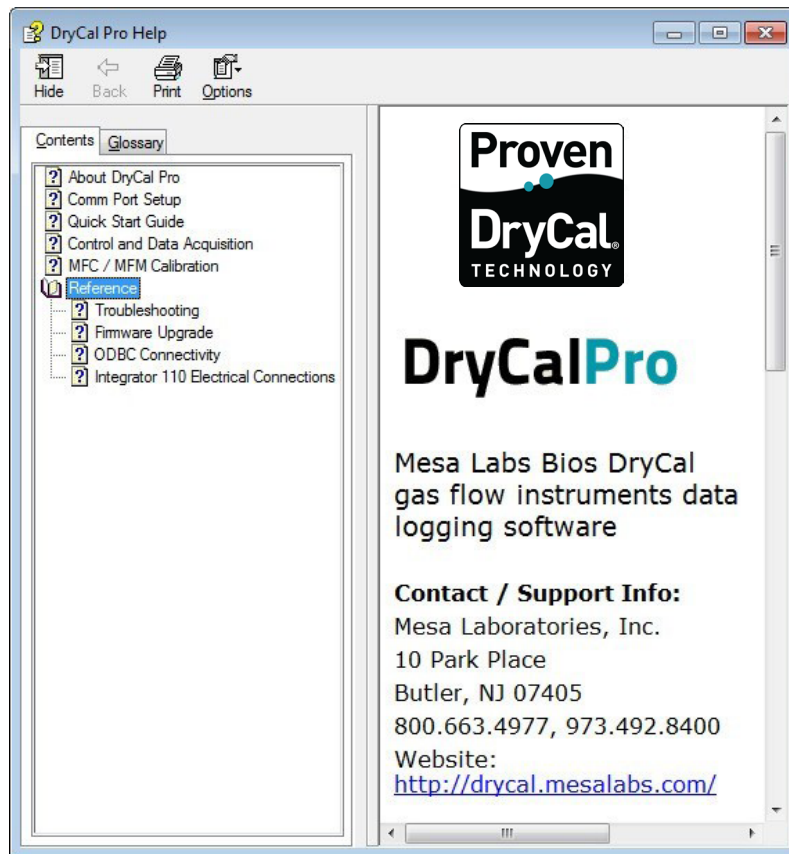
DryCal Pro Help

Hide Back Print Options

Contents Glossary

About DryCal Pro
Comm Port Setup
Quick Start Guide
Control and Data Acquisition
MFC / MFM Calibration
Reference
Troubleshooting
Firmware Upgrade
ODBC Connectivity
Integrator 110 Electrical Connections

Proven DryCal® TECHNOLOGY

DryCalPro

Mesa Labs Bios DryCal gas flow instruments data logging software

**Contact / Support Info:**
Mesa Laboratories, Inc.
10 Park Place
Butler, NJ 07405
800.663.4977, 973.492.8400
Website:
http://drycal.mesalabs.com/